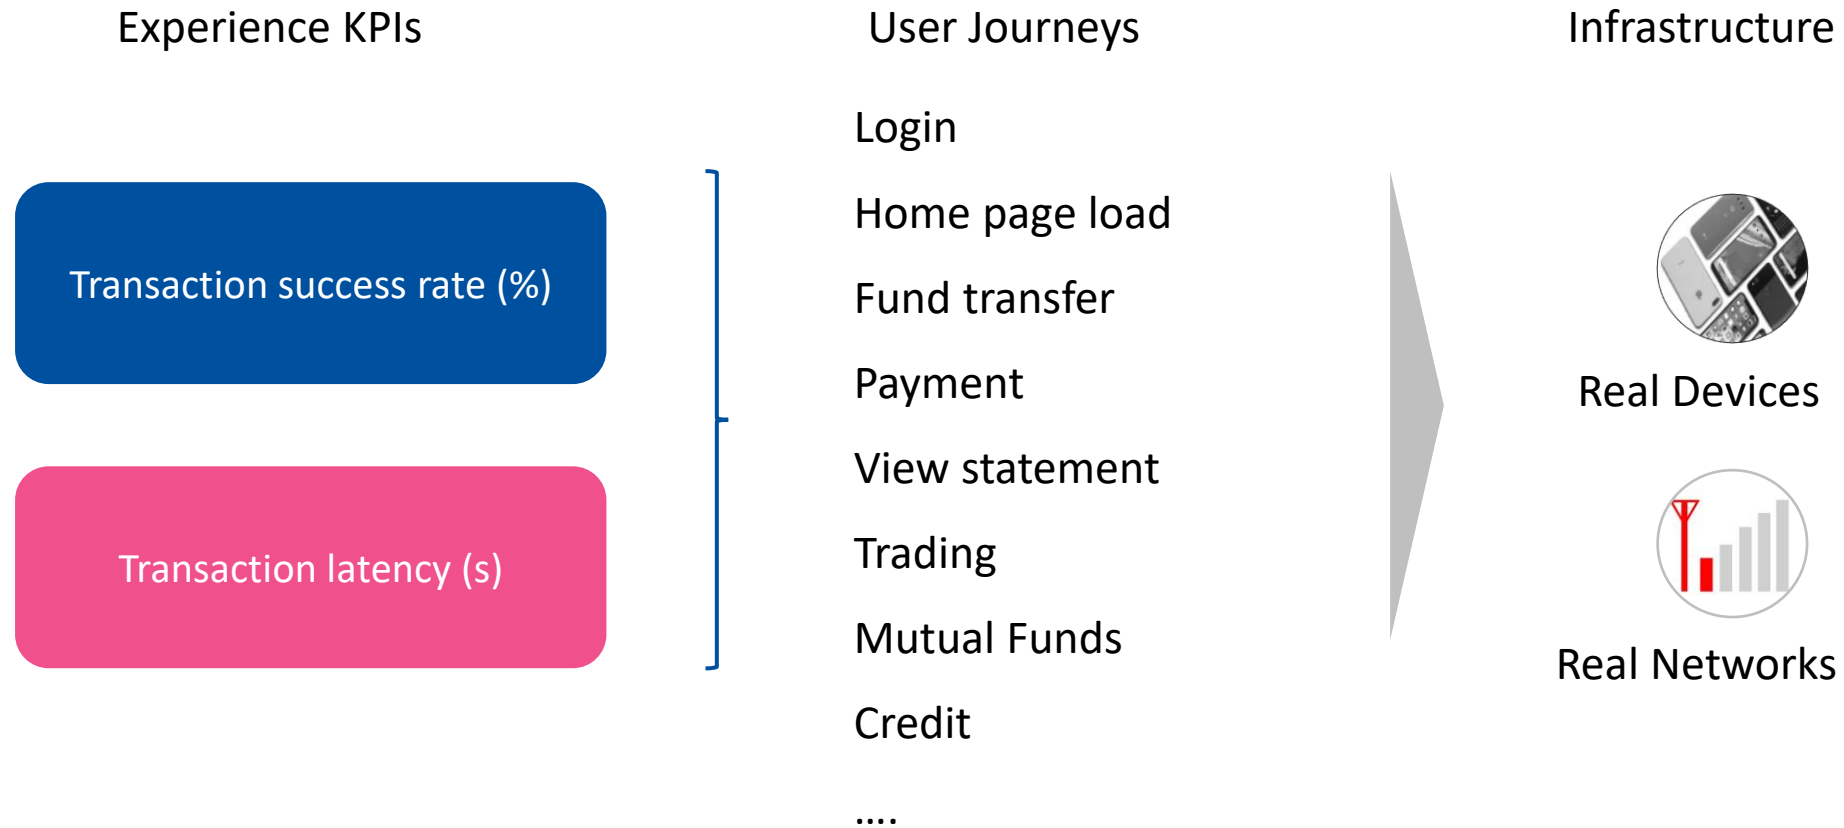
Experience KPIs

Transaction success rate (%)

Transaction latency (s)

User Journeys

Login

Home page load

Fund transfer

Payment

View statement

Trading

Mutual Funds

Credit

....

Infrastructure

Real Devices

Real Networks